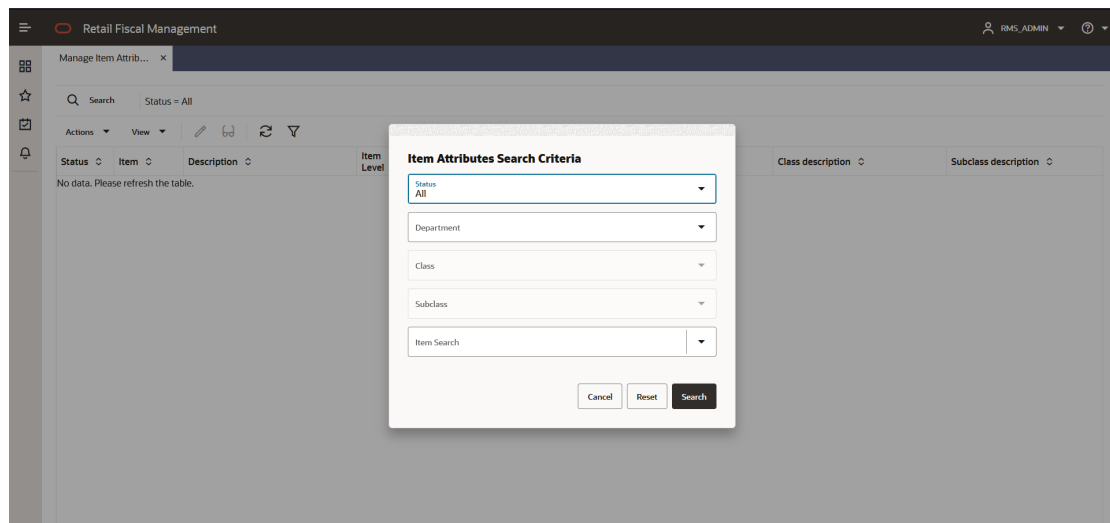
Retail Fiscal Management

RMS_ADMIN

Manage Item Attrib... ×

Search Status = All

Actions View

| Status | Item | Description | Item Level | Class description | Subclass description |
|---|---|---|---|---|---|
| No data. Please refresh the table. | | | | | |

Item Attributes Search Criteria

Status
All

Department

Class

Subclass

Item Search

Cancel Reset Search